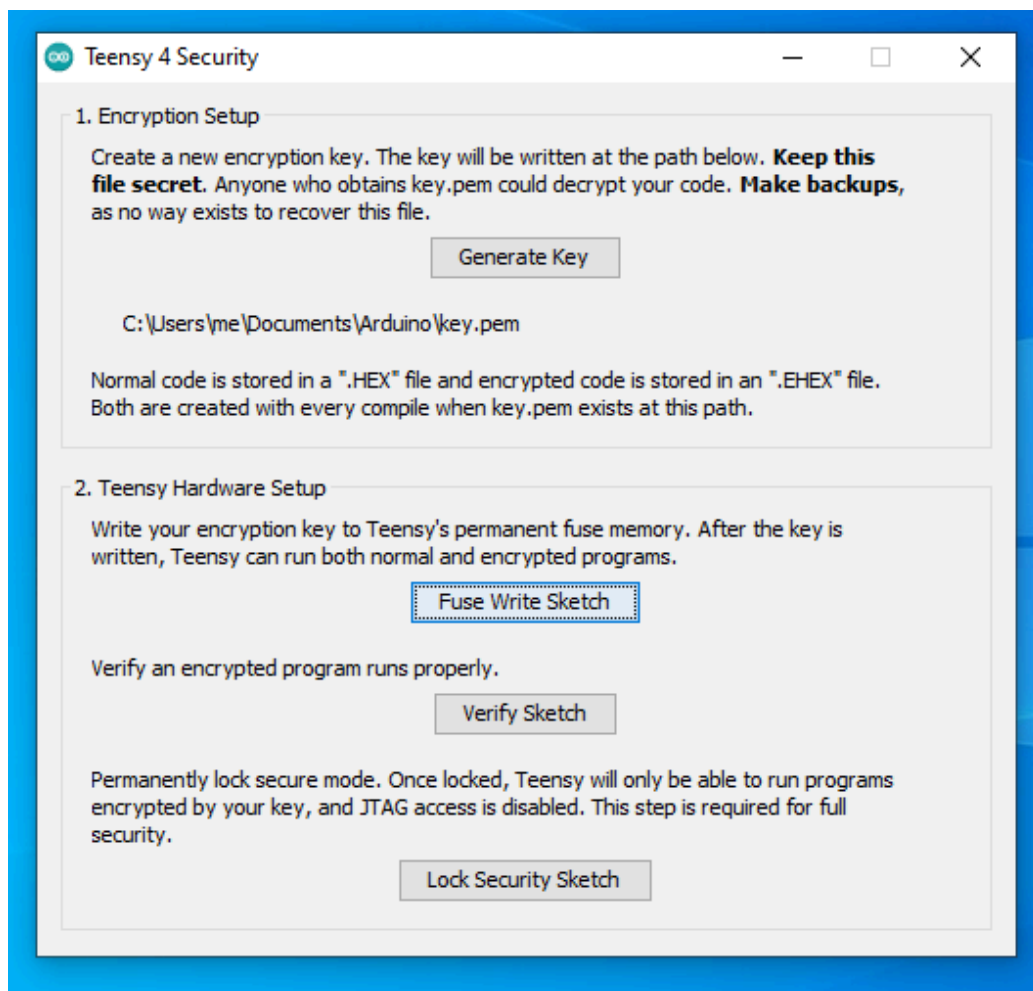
Teensy 4 Security

1. Encryption Setup

Create a new encryption key. The key will be written at the path below. **Keep this file secret**. Anyone who obtains key.pem could decrypt your code. **Make backups**, as no way exists to recover this file.

Generate Key

C:\Users\me\Documents\Arduino\key.pem

Normal code is stored in a ".HEX" file and encrypted code is stored in an ".EHEX" file. Both are created with every compile when key.pem exists at this path.

2. Teensy Hardware Setup

Write your encryption key to Teensy's permanent fuse memory. After the key is written, Teensy can run both normal and encrypted programs.

Fuse Write Sketch

Verify an encrypted program runs properly.

Verify Sketch

Permanently lock secure mode. Once locked, Teensy will only be able to run programs encrypted by your key, and JTAG access is disabled. This step is required for full security.

Lock Security Sketch